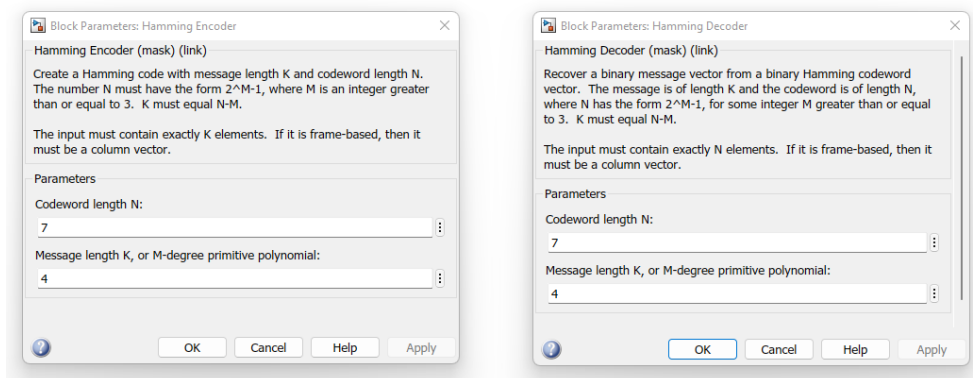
Block Parameters: Hamming Encoder

Hamming Encoder (mask) (link)

Create a Hamming code with message length K and codeword length N. The number N must have the form 2^M-1, where M is an integer greater than or equal to 3. K must equal N-M.

The input must contain exactly K elements. If it is frame-based, then it must be a column vector.

Parameters

Codeword length N:

7

Message length K, or M-degree primitive polynomial:

4

OK Cancel Help Apply

Block Parameters: Hamming Decoder

Hamming Decoder (mask) (link)

Recover a binary message vector from a binary Hamming codeword vector. The message is of length K and the codeword is of length N, where N has the form 2^M-1, for some integer M greater than or equal to 3. K must equal N-M.

The input must contain exactly N elements. If it is frame-based, then it must be a column vector.

Parameters

Codeword length N:

7

Message length K, or M-degree primitive polynomial:

4

OK Cancel Help Apply